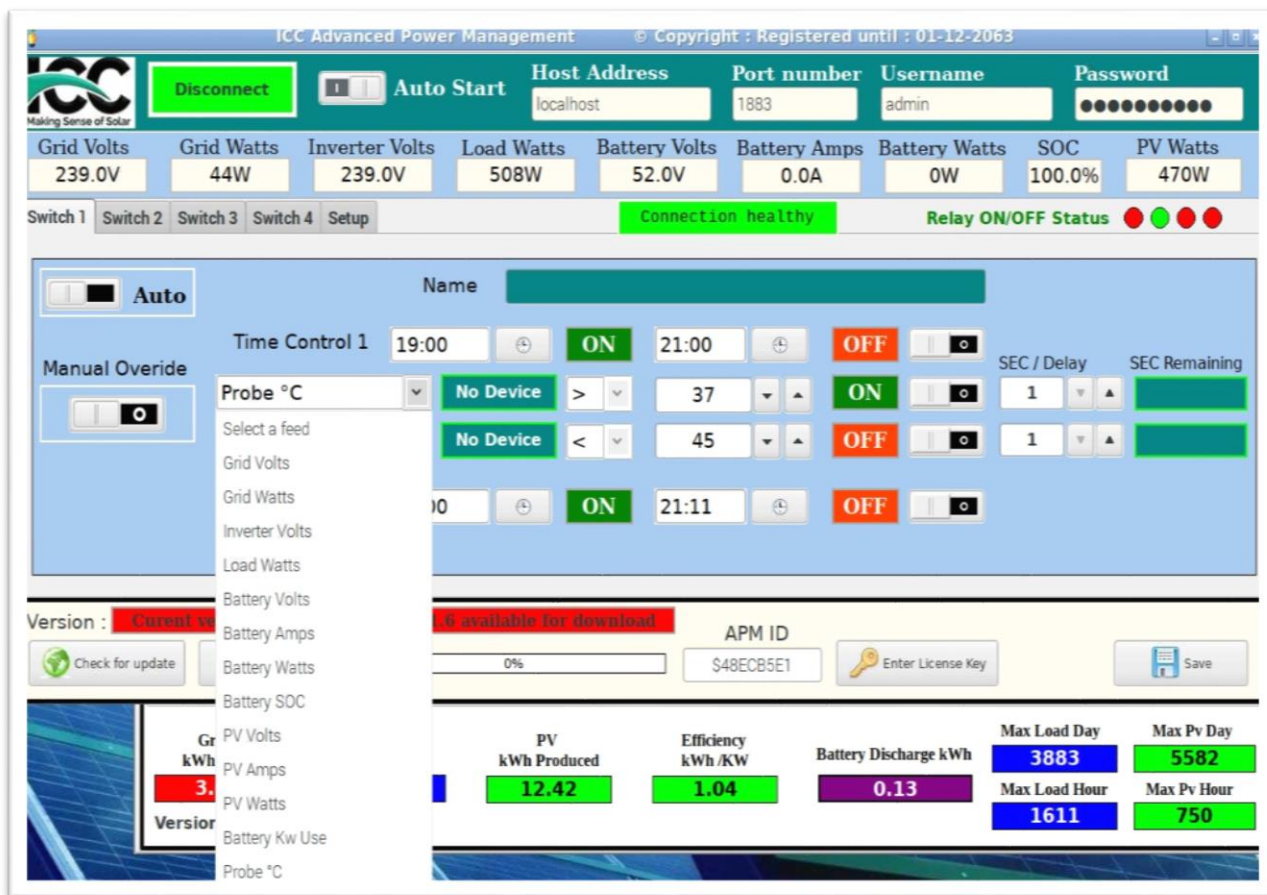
ICC Advanced Power Management © Copyright : Registered until : 01-12-2063

ICC Making Sense of Solar

Disconnect

Auto Start

Host Address
localhost

Port number
1883

Username
admin

Password
●●●●●●●●●●

| Grid Volts | Grid Watts | Inverter Volts | Load Watts | Battery Volts | Battery Amps | Battery Watts | SOC | PV Watts |
|---|---|---|---|---|---|---|---|---|
| 239.0V | 44W | 239.0V | 508W | 52.0V | 0.0A | 0W | 100.0% | 470W |

Switch 1 Switch 2 Switch 3 Switch 4 Setup

Connection healthy

Relay ON/OFF Status

Auto

Name

Manual Overide

Time Control 1 19:00 ON 21:00 OFF

SEC / Delay SEC Remaining

Probe °C No Device > 37 ON 1

No Device < 45 OFF 1

Select a feed
Grid Volts
Grid Watts
Inverter Volts
Load Watts
Battery Volts
Battery Amps
Battery Watts
Battery SOC
PV Volts
PV Amps
PV Watts
Battery Kw Use
Probe °C

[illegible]0 ON 21:11 OFF

Version : Curent ve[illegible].6 available for download

Check for update

0%

APM ID
$48ECB5E1

Enter License Key

Save

Gr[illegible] kWh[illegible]
3.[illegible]
Versior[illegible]

PV kWh Produced
12.42

Efficiency kWh /KW
1.04

Battery Discharge kWh
0.13

Max Load Day
3883

Max Pv Day
5582

Max Load Hour
1611

Max Pv Hour
750